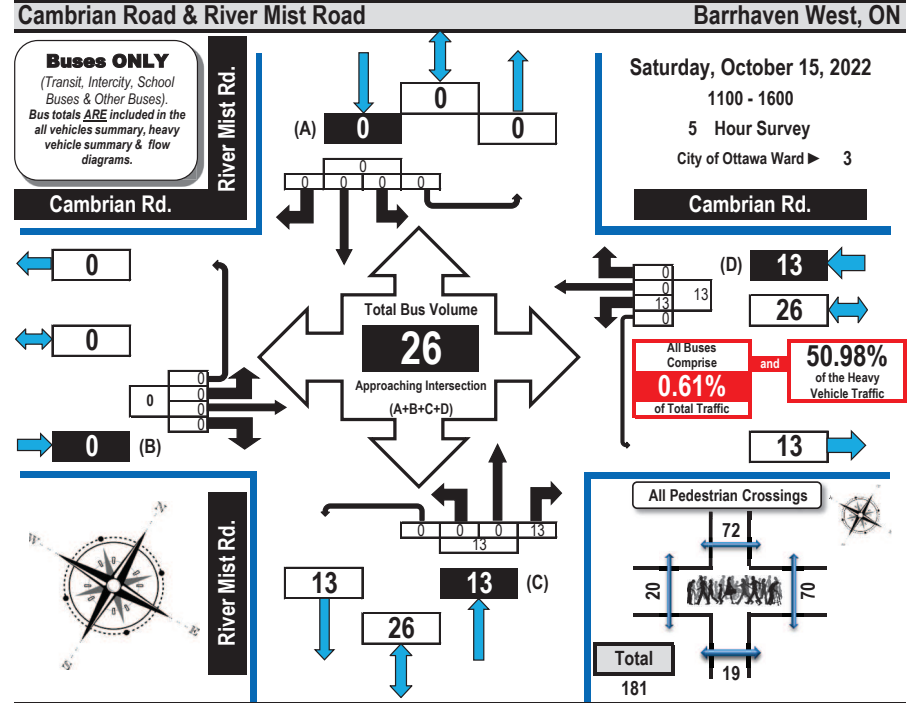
Cambrian Road & River Mist Road

Barrhaven West, ON

Buses ONLY

(Transit, Intercity, School Buses & Other Buses). Bus totals ARE included in the all vehicles summary, heavy vehicle summary & flow diagrams.

River Mist Rd.

Cambrian Rd.

0

(A) 0

0

0

0 0 0 0

Saturday, October 15, 2022

1100 - 1600

5 Hour Survey

City of Ottawa Ward ► 3

Cambrian Rd.

0

0

0

0

0 0 0 0

(B)

Total Bus Volume

26

Approaching Intersection

(A+B+C+D)

(D) 13

0

0

13 13

0

26

All Buses Comprise

0.61%

of Total Traffic

and

50.98%

of the Heavy Vehicle Traffic

13

0 0 0 13

13

13

13 (C)

26

River Mist Rd.

All Pedestrian Crossings

72

20

70

19

Total

181